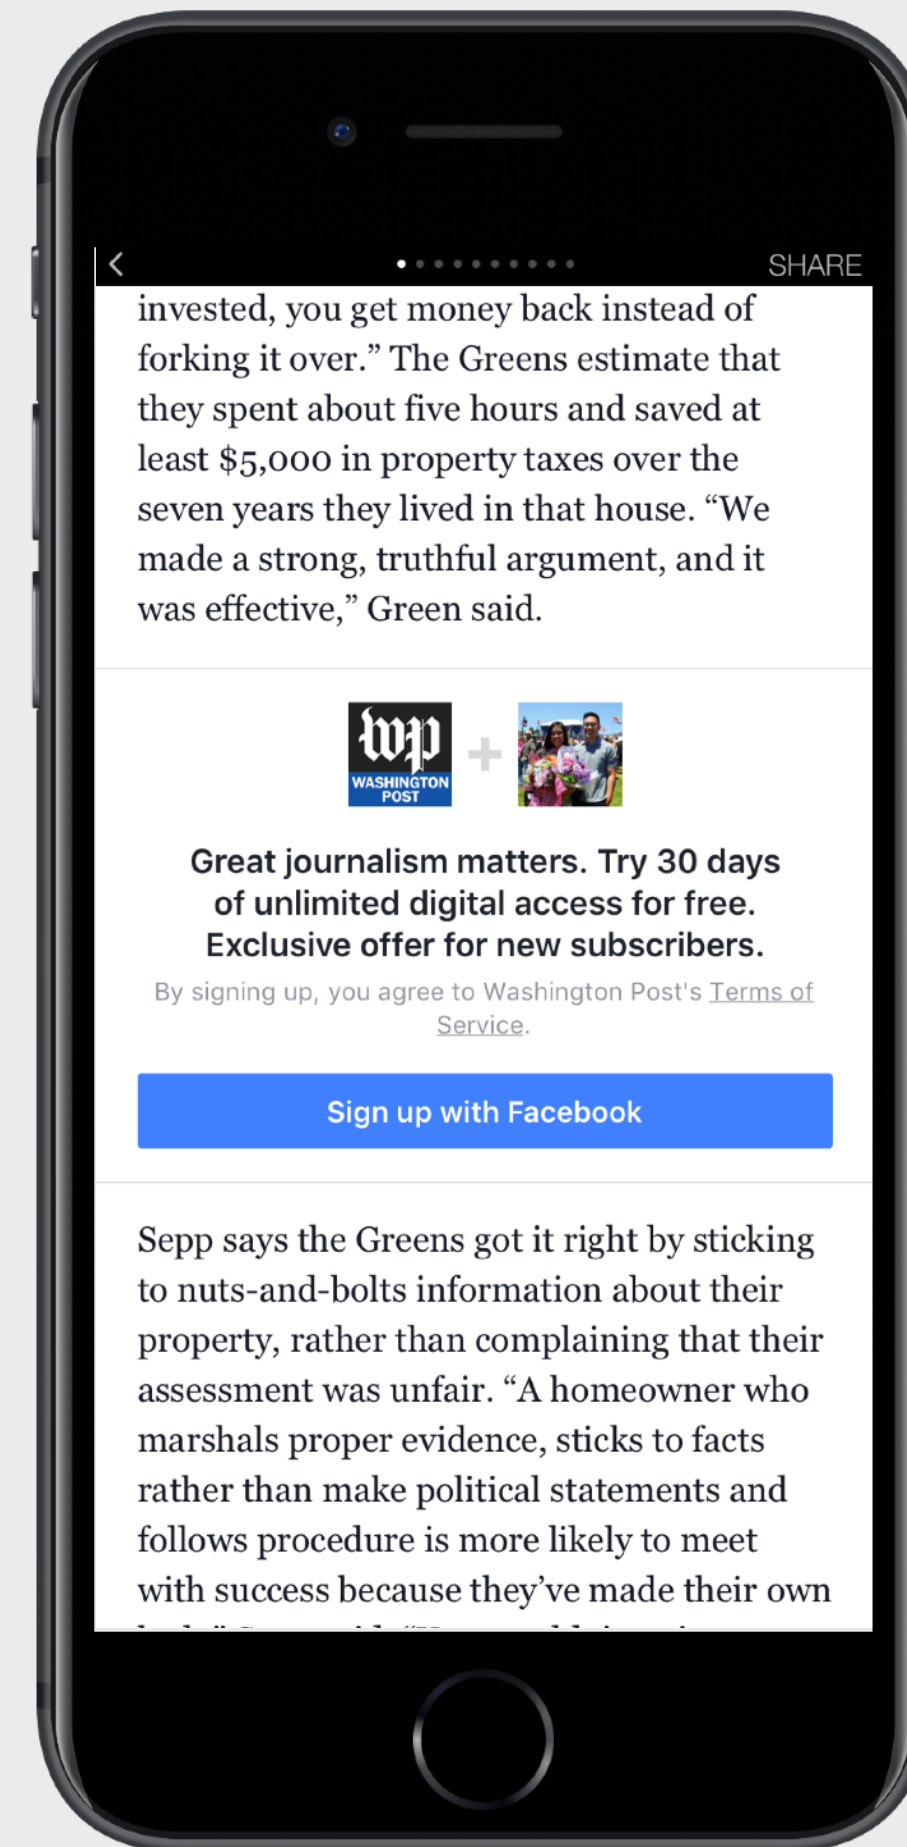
<

SHARE

invested, you get money back instead of forking it over.” The Greens estimate that they spent about five hours and saved at least $5,000 in property taxes over the seven years they lived in that house. “We made a strong, truthful argument, and it was effective,” Green said.

wp
WASHINGTON POST

+

Great journalism matters. Try 30 days of unlimited digital access for free. Exclusive offer for new subscribers.

By signing up, you agree to Washington Post's Terms of Service.

Sign up with Facebook

Sepp says the Greens got it right by sticking to nuts-and-bolts information about their property, rather than complaining that their assessment was unfair. “A homeowner who marshals proper evidence, sticks to facts rather than make political statements and follows procedure is more likely to meet with success because they’ve made their own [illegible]